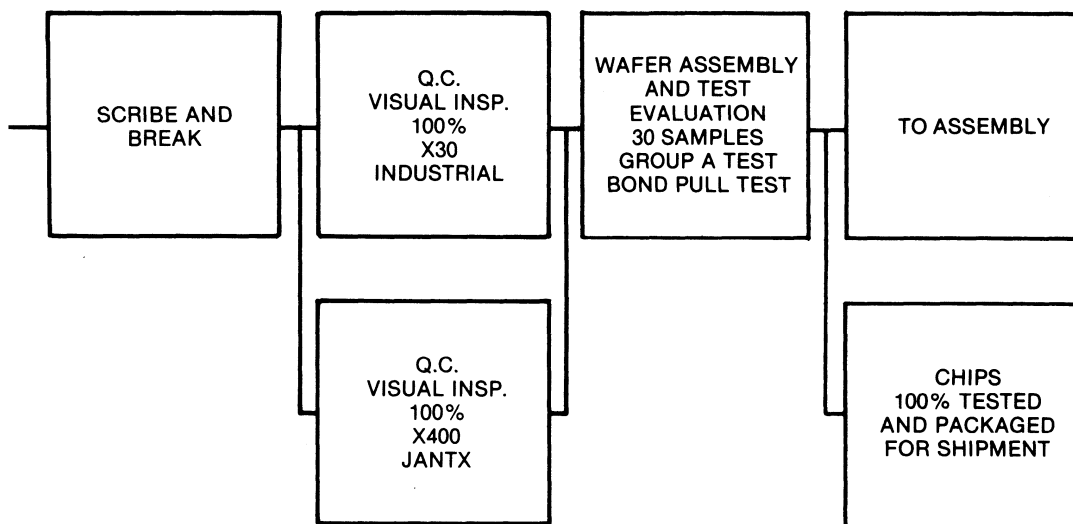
SCRIBE AND BREAK

Q.C. VISUAL INSP. 100% X30 INDUSTRIAL

Q.C. VISUAL INSP. 100% X400 JANTX

WAFER ASSEMBLY AND TEST EVALUATION 30 SAMPLES GROUP A TEST BOND PULL TEST

TO ASSEMBLY

CHIPS 100% TESTED AND PACKAGED FOR SHIPMENT